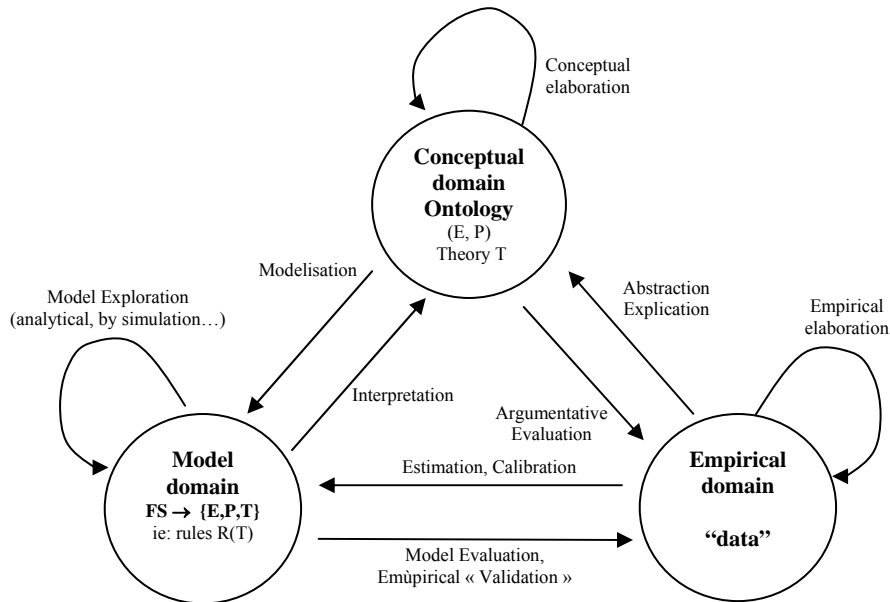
Conceptual elaboration

Conceptual domain Ontology
(E, P)
Theory T

Modelisation

Abstraction Explication

Model Exploration (analytical, by simulation…)

Empirical elaboration

Interpretation

Argumentative Evaluation

Estimation, Calibration

Model domain
FS $\rightarrow$ {E,P,T}
ie: rules R(T)

Empirical domain

"data"

Model Evaluation, Emùpirical « Validation »